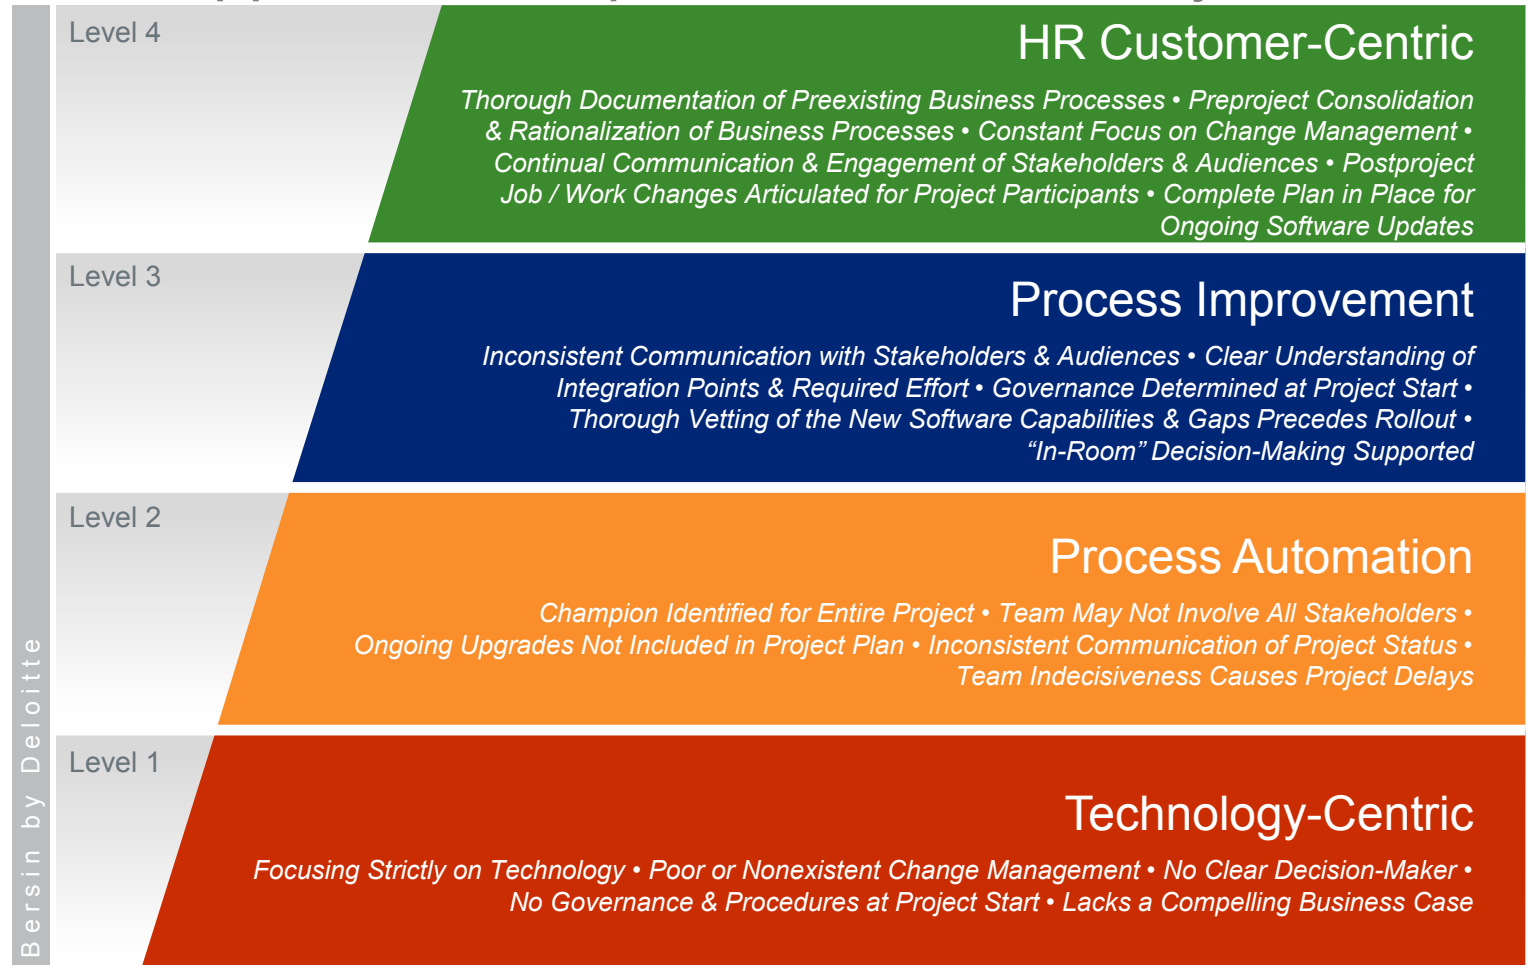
Level 4

HR Customer-Centric

Thorough Documentation of Preexisting Business Processes • Preproject Consolidation & Rationalization of Business Processes • Constant Focus on Change Management • Continual Communication & Engagement of Stakeholders & Audiences • Postproject Job / Work Changes Articulated for Project Participants • Complete Plan in Place for Ongoing Software Updates

Level 3

Process Improvement

Inconsistent Communication with Stakeholders & Audiences • Clear Understanding of Integration Points & Required Effort • Governance Determined at Project Start • Thorough Vetting of the New Software Capabilities & Gaps Precedes Rollout • "In-Room" Decision-Making Supported

Level 2

Process Automation

Champion Identified for Entire Project • Team May Not Involve All Stakeholders • Ongoing Upgrades Not Included in Project Plan • Inconsistent Communication of Project Status • Team Indecisiveness Causes Project Delays

Level 1

Technology-Centric

Focusing Strictly on Technology • Poor or Nonexistent Change Management • No Clear Decision-Maker • No Governance & Procedures at Project Start • Lacks a Compelling Business Case

Bersin by Deloitte